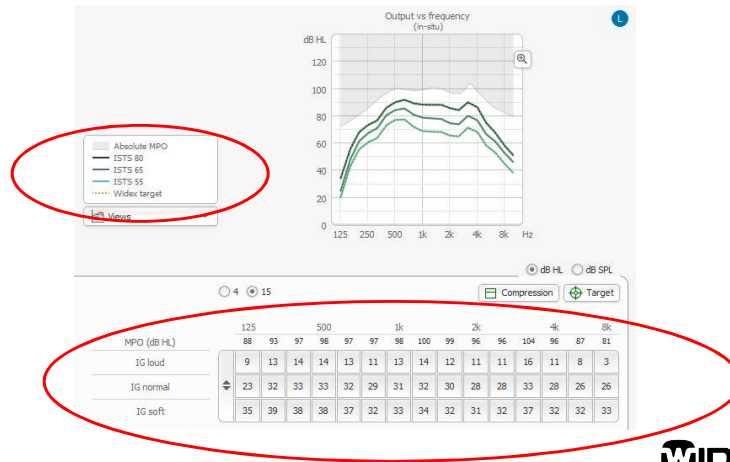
Output vs frequency
(in-situ)

L

dB HL
120
100
80
60
40
20
0
125 250 500 1k 2k 4k 8k Hz

Absolute MPO
ISTS 80
ISTS 65
ISTS 55
Widex target

Views

dB HL
dB SPL

4
15

Compression
Target

| | 125 | | | 500 | | | 1k | | | 2k | | | 4k | | | 8k |
|---|---|---|---|---|---|---|---|---|---|---|---|---|---|---|---|
| MPO (dB HL) | 88 | 93 | 97 | 98 | 97 | 97 | 98 | 100 | 99 | 96 | 96 | 104 | 96 | 87 | 81 |
| IG loud | 9 | 13 | 14 | 14 | 13 | 11 | 13 | 14 | 12 | 11 | 11 | 16 | 11 | 8 | 3 |
| IG normal | 23 | 32 | 33 | 33 | 32 | 29 | 31 | 32 | 30 | 28 | 28 | 33 | 28 | 26 | 26 |
| IG soft | 35 | 39 | 38 | 38 | 37 | 32 | 33 | 34 | 32 | 31 | 32 | 37 | 32 | 32 | 33 |

WID